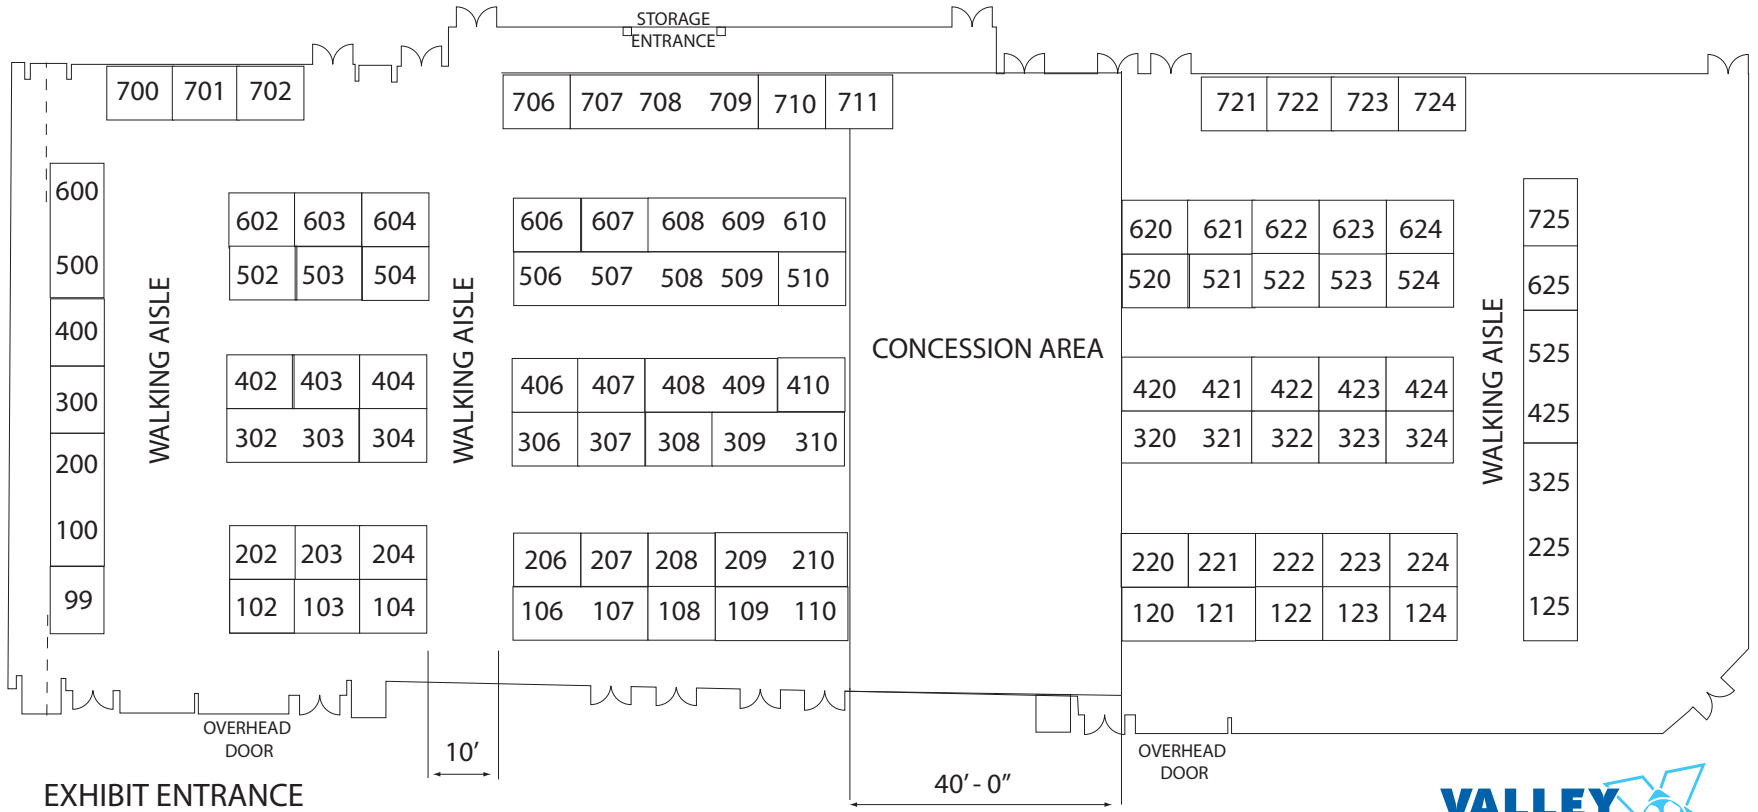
STORAGE
ENTRANCE

700 701 702

706 707 708 709 710 711

721 722 723 724

600
500
400
300
200
100
99

WALKING AISLE

602 603 604
502 503 504

402 403 404
302 303 304

202 203 204
102 103 104

WALKING AISLE

606 607 608 609 610
506 507 508 509 510

406 407 408 409 410
306 307 308 309 310

206 207 208 209 210
106 107 108 109 110

CONCESSION AREA

620 621 622 623 624
520 521 522 523 524

420 421 422 423 424
320 321 322 323 324

220 221 222 223 224
120 121 122 123 124

WALKING AISLE

725
625
525
425
325
225
125

OVERHEAD
DOOR

10′

40′ - 0″

OVERHEAD
DOOR

EXHIBIT ENTRANCE

VALLEY